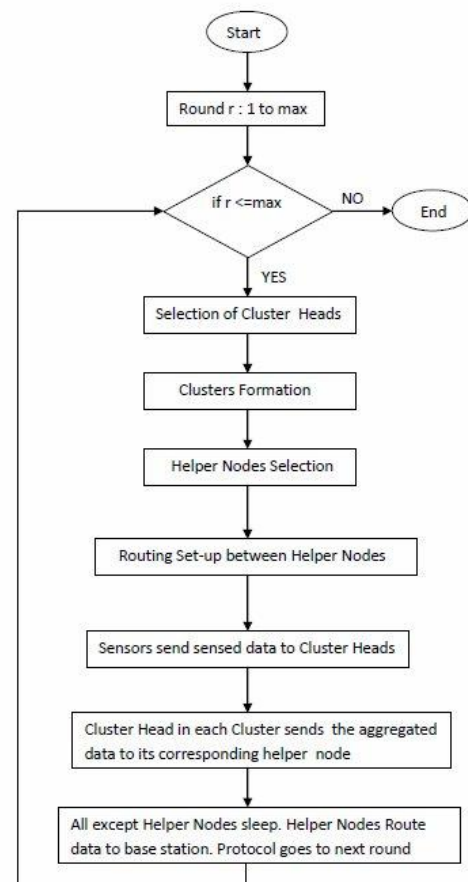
Start

Round r : 1 to max

if r <=max

NO

End

YES

Selection of Cluster Heads

Clusters Formation

Helper Nodes Selection

Routing Set-up between Helper Nodes

Sensors send sensed data to Cluster Heads

Cluster Head in each Cluster sends the aggregated data to its corresponding helper node

All except Helper Nodes sleep. Helper Nodes Route data to base station. Protocol goes to next round